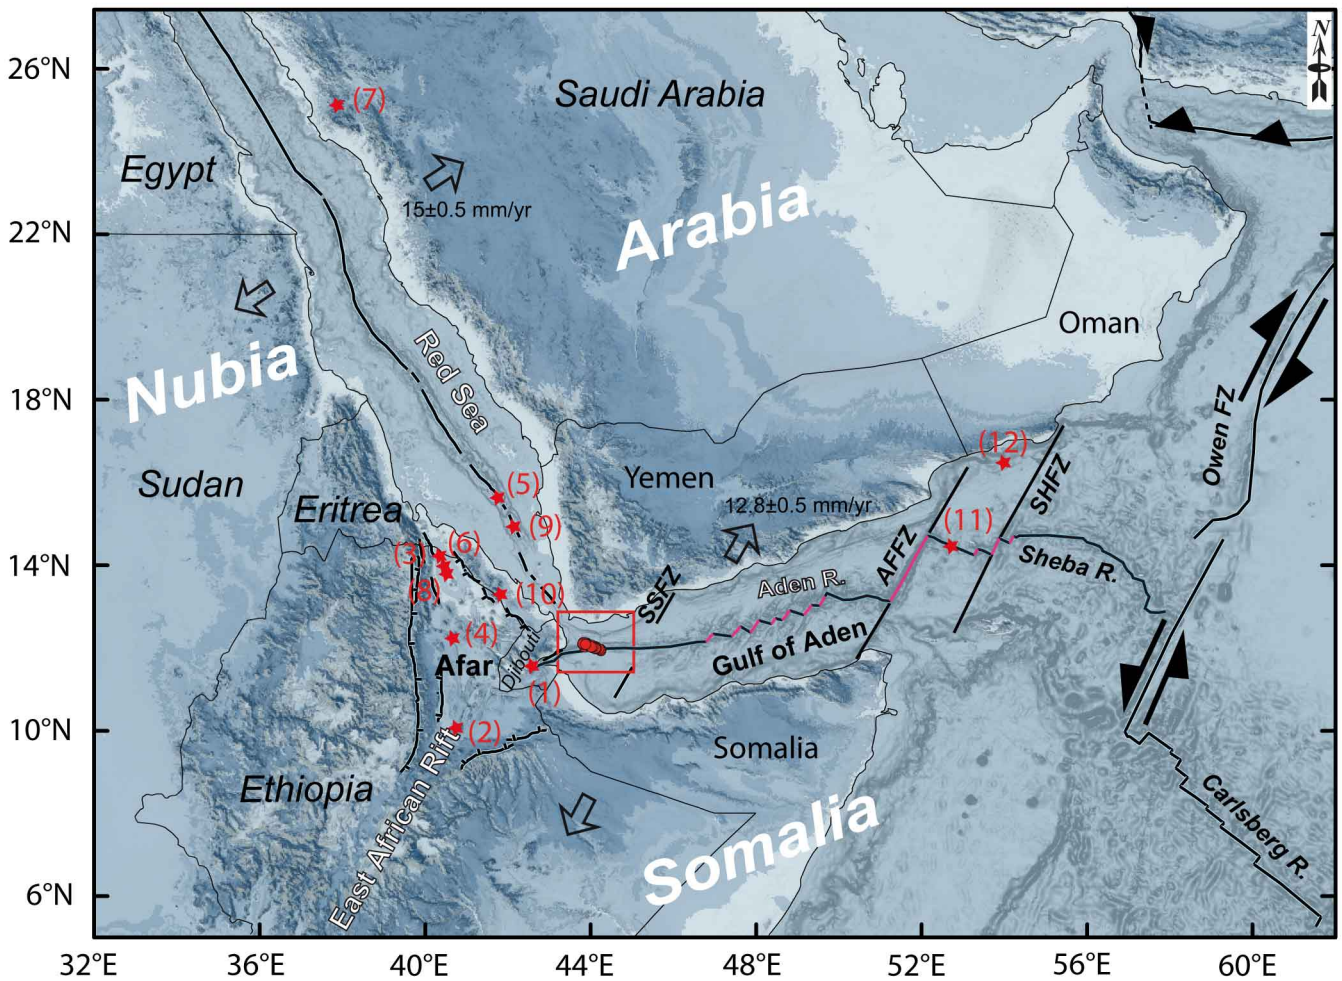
N

26°N

22°N

18°N

14°N

10°N

6°N

(7)

Saudi Arabia

Egypt

15±0.5 mm/yr

Arabia

Nubia

Red Sea

Oman

Owen FZ

Sudan

Eritrea

(5)

(9)

Yemen

(12)

12.8±0.5 mm/yr

(11)

SHFZ

AFFZ

Sheba R.

(3)

(6)

(8)

(10)

SSFZ

Aden R.

(4)

Gulf of Aden

Afar

Djibouti

(1)

(2)

Somalia

Ethiopia

East African Rift

Somalia

Carlsberg R.

32°E 36°E 40°E 44°E 48°E 52°E 56°E 60°E